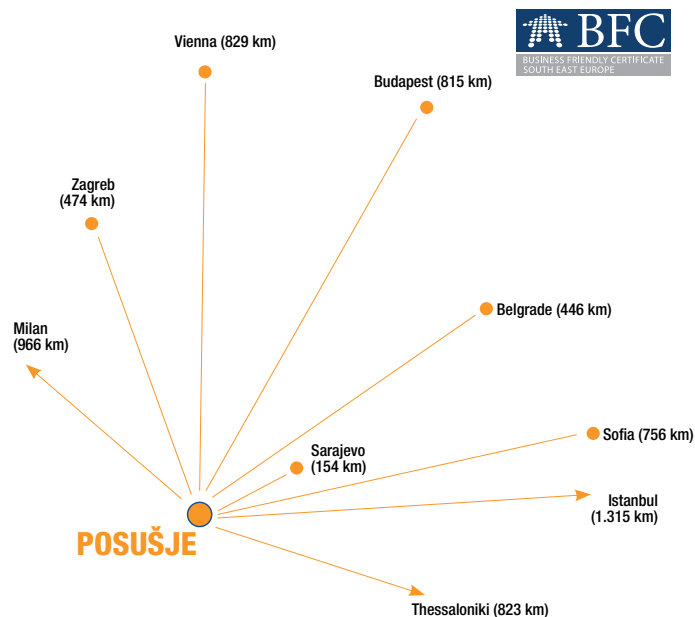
BFC
BUSINESS FRIENDLY CERTIFICATE
SOUTH EAST EUROPE

Vienna (829 km)

Budapest (815 km)

Zagreb
(474 km)

Belgrade (446 km)

Milan
(966 km)

Sofia (756 km)

Sarajevo
(154 km)

Istanbul
(1.315 km)

POSUŠJE

Thessaloniki (823 km)